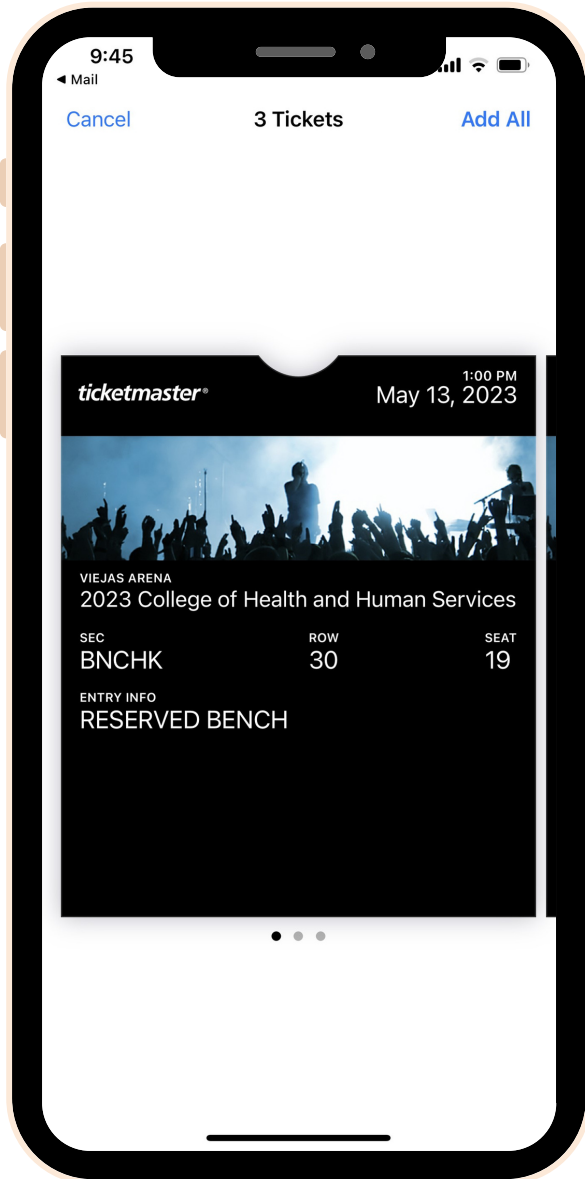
9:45
◀ Mail

Cancel 3 Tickets Add All

ticketmaster®

1:00 PM
May 13, 2023

VIEJAS ARENA
2023 College of Health and Human Services

| SEC | ROW | SEAT |
|---|---|---|
| BNCHK | 30 | 19 |

ENTRY INFO
RESERVED BENCH